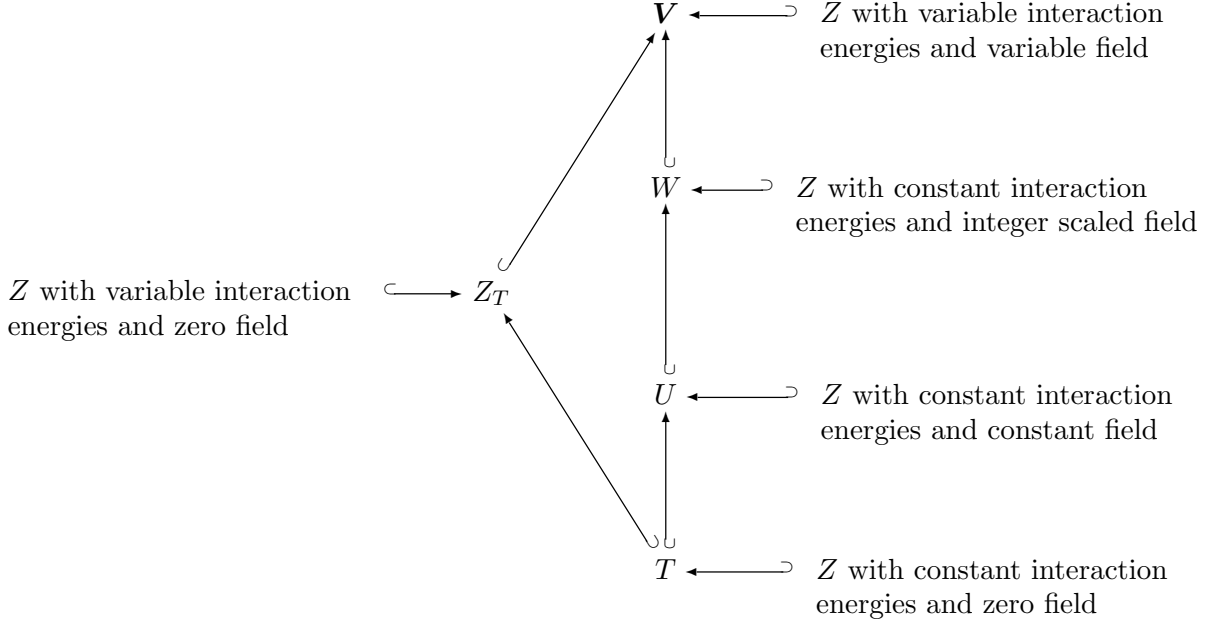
$\boldsymbol{V}$ $Z$ with variable interaction energies and variable field

$W$ $Z$ with constant interaction energies and integer scaled field

$Z$ with variable interaction energies and zero field $Z_T$

$U$ $Z$ with constant interaction energies and constant field

$T$ $Z$ with constant interaction energies and zero field